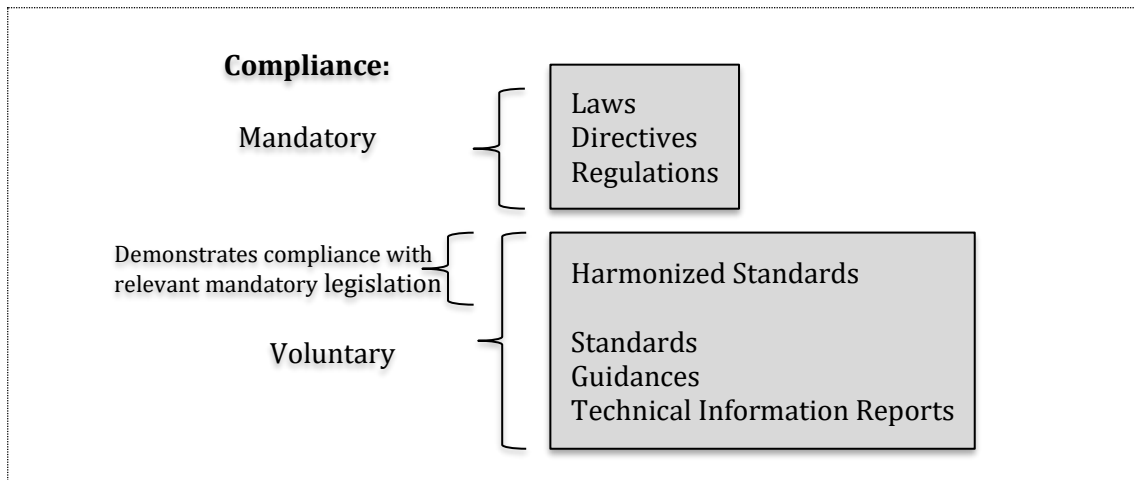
**Compliance:**

Mandatory

Laws
Directives
Regulations

Demonstrates compliance with relevant mandatory legislation

Voluntary

Harmonized Standards

Standards
Guidances
Technical Information Reports